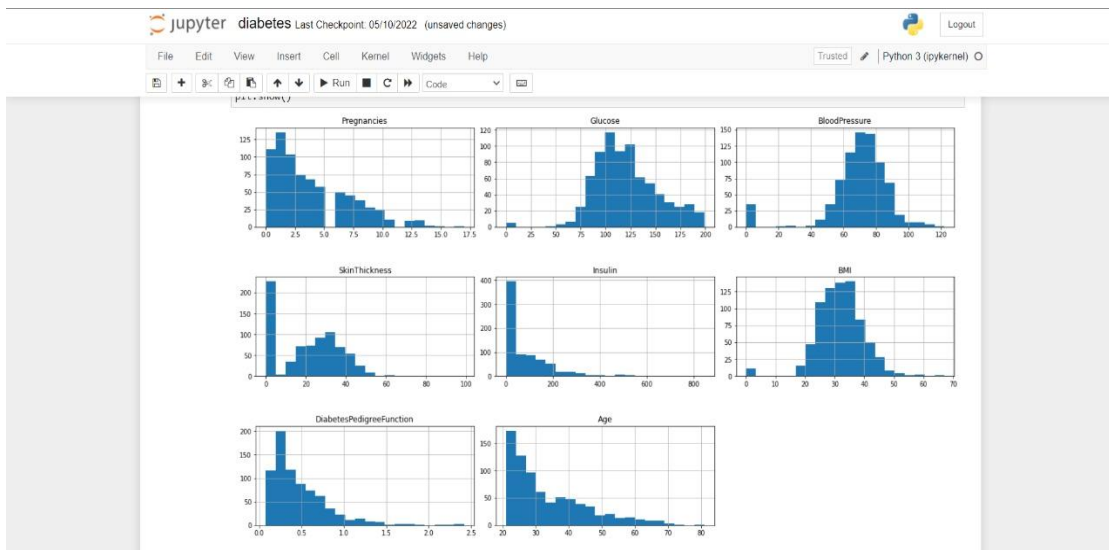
jupyter diabetes Last Checkpoint: 05/10/2022 (unsaved changes)

Logout

File Edit View Insert Cell Kernel Widgets Help

Trusted Python 3 (ipykernel)

Run Code

plt.show()

Pregnancies
125 100 75 50 25 0
0.0 2.5 5.0 7.5 10.0 12.5 15.0 17.5

Glucose
120 100 80 60 40 20 0
0 25 50 75 100 125 150 175 200

BloodPressure
150 125 100 75 50 25 0
0 20 40 60 80 100 120

SkinThickness
200 150 100 50 0
0 20 40 60 80 100

Insulin
400 300 200 100 0
0 200 400 600 800

BMI
125 100 75 50 25 0
0 10 20 30 40 50 60 70

DiabetesPedigreeFunction
200 150 100 50 0
0.0 0.5 1.0 1.5 2.0 2.5

Age
150 125 100 75 50 25 0
20 30 40 50 60 70 80